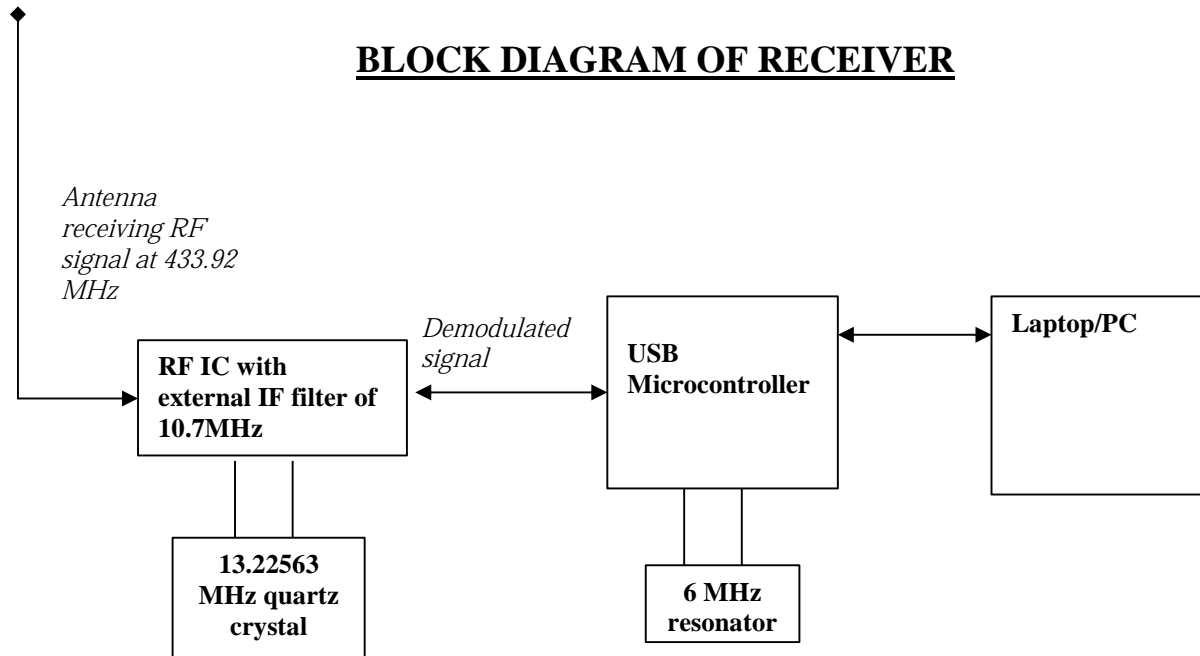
BLOCK DIAGRAM OF RECEIVER

Antenna receiving RF signal at 433.92 MHz

RF IC with external IF filter of 10.7MHz

Demodulated signal

USB Microcontroller

Laptop/PC

13.22563 MHz quartz crystal

6 MHz resonator